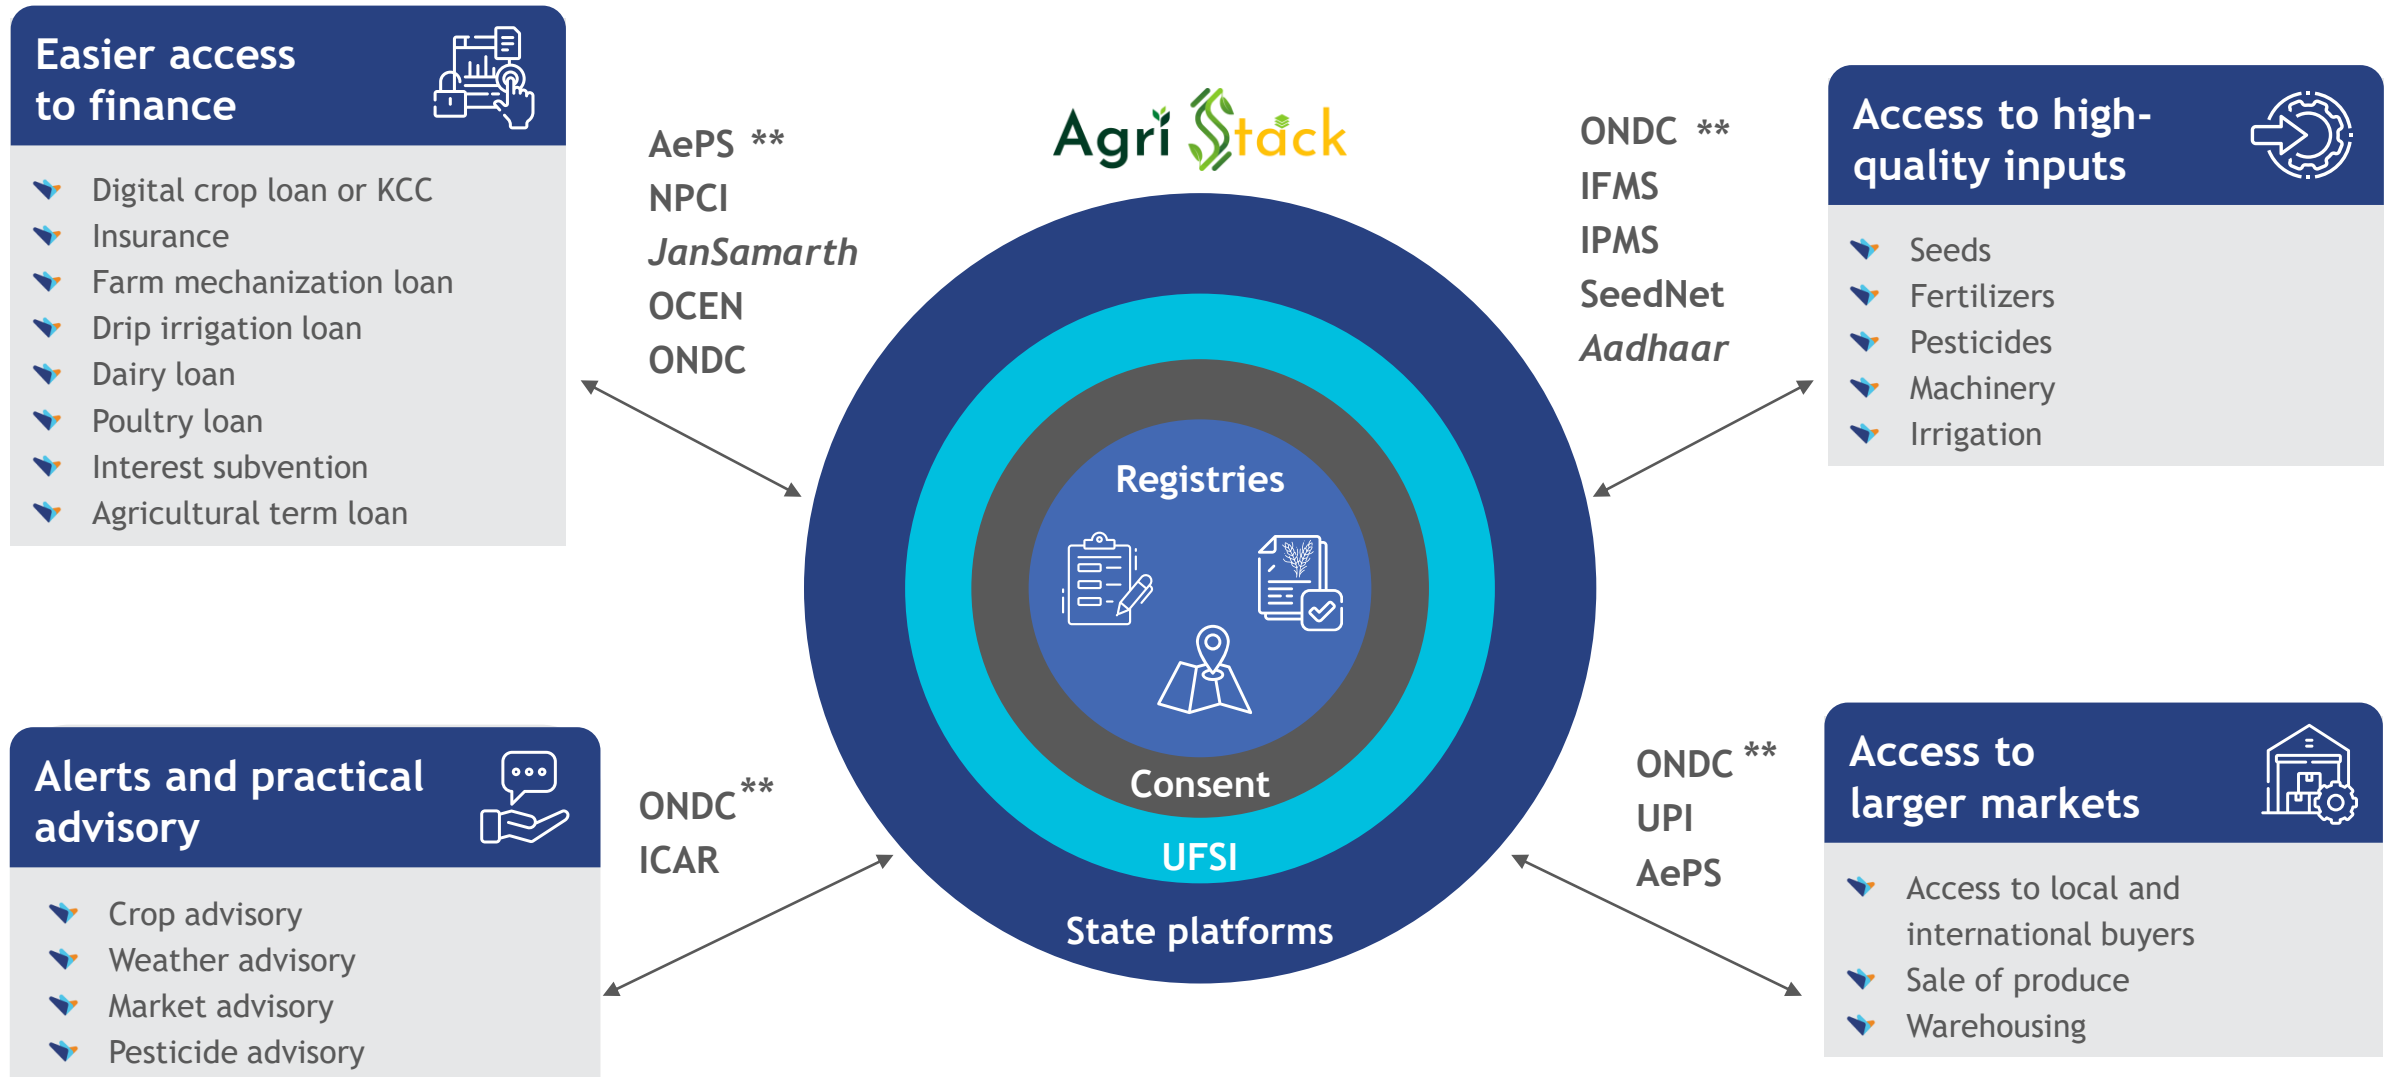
Easier access to finance

Digital crop loan or KCC
Insurance
Farm mechanization loan
Drip irrigation loan
Dairy loan
Poultry loan
Interest subvention
Agricultural term loan

AePS **
NPCI
JanSamarth
OCEN
ONDC

Agri Stack

ONDC **
IFMS
IPMS
SeedNet
Aadhaar

Access to high-quality inputs

Seeds
Fertilizers
Pesticides
Machinery
Irrigation

Registries

Consent

UFSI

State platforms

Alerts and practical advisory

Crop advisory
Weather advisory
Market advisory
Pesticide advisory

ONDC **
ICAR

ONDC **
UPI
AePS

Access to larger markets

Access to local and international buyers
Sale of produce
Warehousing